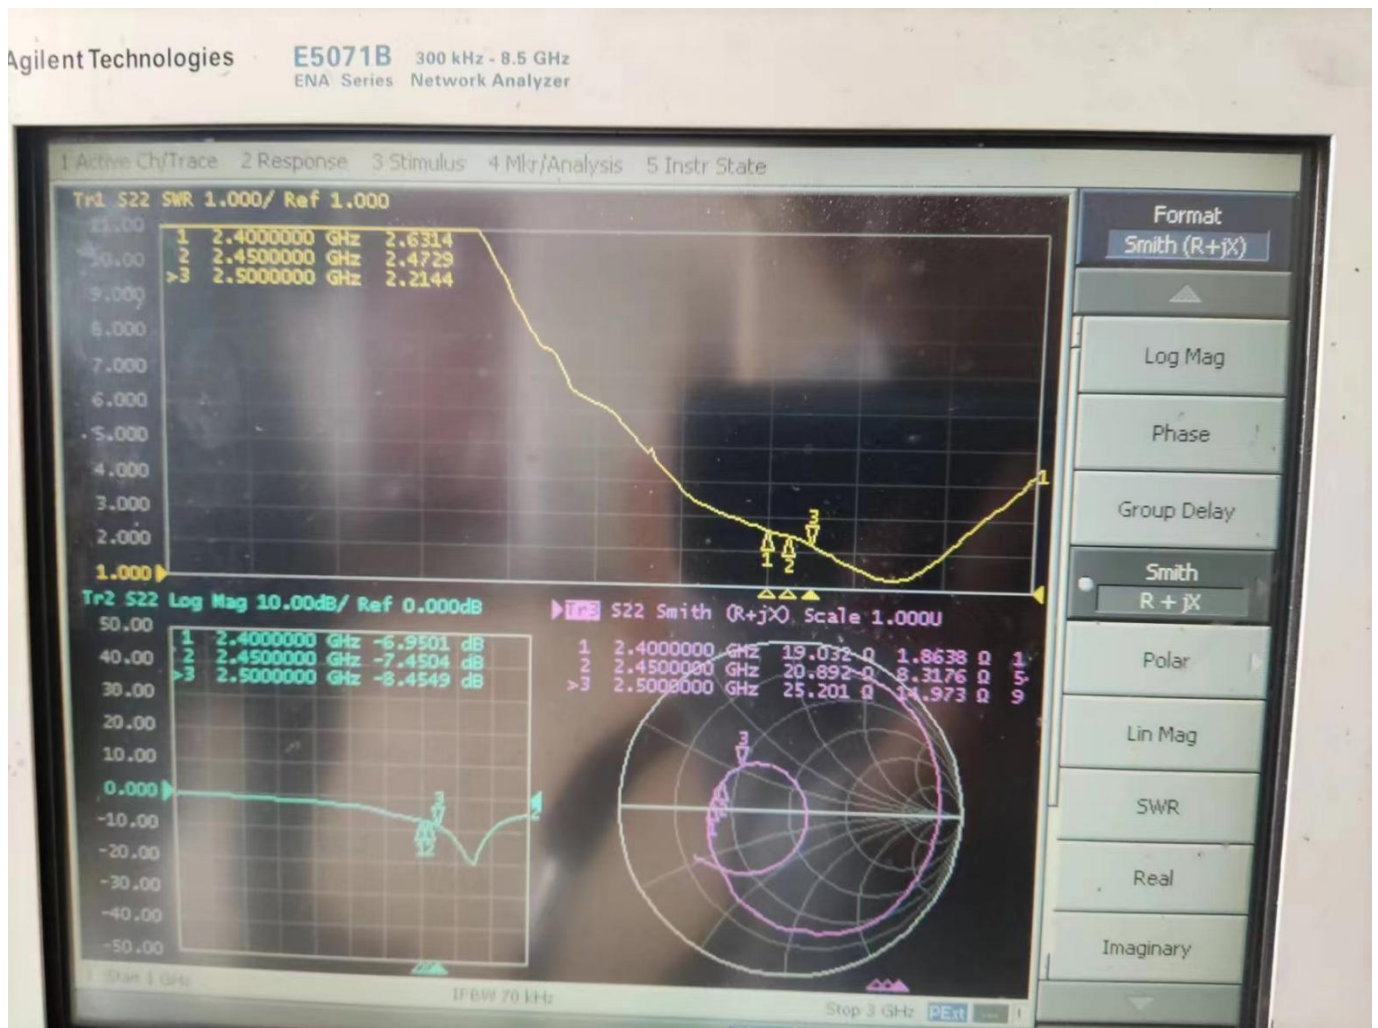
Agilent Technologies E5071B 300 kHz - 8.5 GHz
ENA Series Network Analyzer

1 Active Ch/Trace 2 Response 3 Stimulus 4 Mkr/Analysis 5 Instr State

Tr1 S22 SWR 1.000/ Ref 1.000

11.00
10.00
9.000
8.000
7.000
6.000
5.000
4.000
3.000
2.000
1.000

1 2.4000000 GHz 2.6314
2 2.4500000 GHz 2.4729
>3 2.5000000 GHz 2.2144

Tr2 S22 Log Mag 10.00dB/ Ref 0.000dB

50.00
40.00
30.00
20.00
10.00
0.000
-10.00
-20.00
-30.00
-40.00
-50.00

1 2.4000000 GHz -6.9501 dB
2 2.4500000 GHz -7.4504 dB
>3 2.5000000 GHz -8.4549 dB

Tr3 S22 Smith (R+jX) Scale 1.000U

1 2.4000000 GHz 19.032 Ω 1.8638 Ω 1
2 2.4500000 GHz 20.892 Ω 8.3176 Ω 5
>3 2.5000000 GHz 25.201 Ω 14.973 Ω 9

1 Start 1 GHz IFBW 70 kHz Stop 3 GHz PExt

Format
Smith (R+jX)
Log Mag
Phase
Group Delay
Smith
R + jX
Polar
Lin Mag
SWR
Real
Imaginary